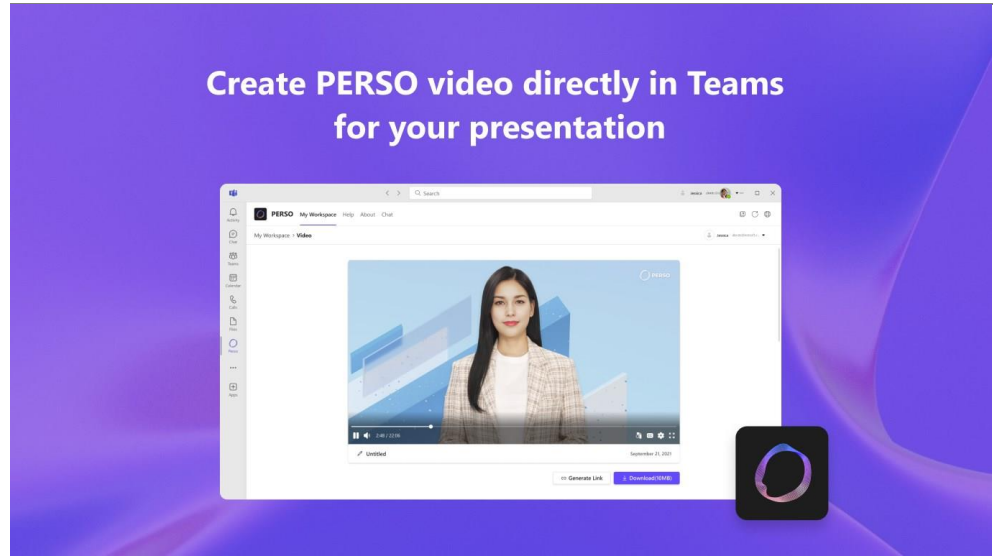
Create PERSO video directly in Teams for your presentation

Search

Activity
Chat
Teams
Calendar
Calls
Files
Perso
Apps

PERSO My Workspace Help About Chat

My Workspace > Video

PERSO

2:45 / 22:59

Untitled

September 21, 2021

Generate Link

Download(16MB)